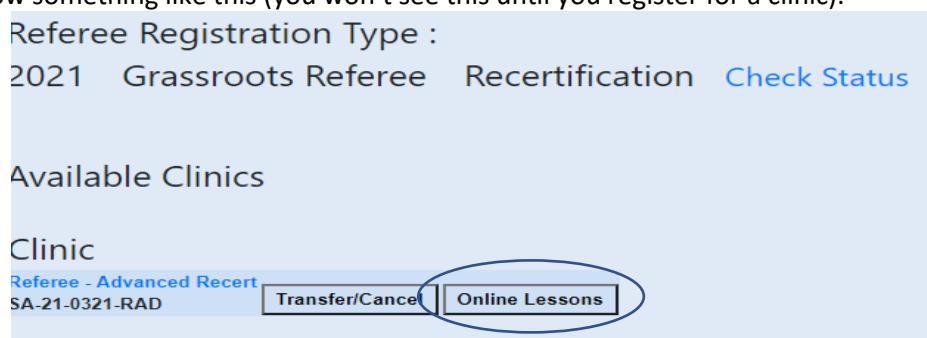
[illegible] something like this (you won't see this until you register for a clinic).

Referee Registration Type :

2021 Grassroots Referee Recertification Check Status

Available Clinics

Clinic

Referee - Advanced Recert
SA-21-0321-RAD

Transfer/Cancel

Online Lessons